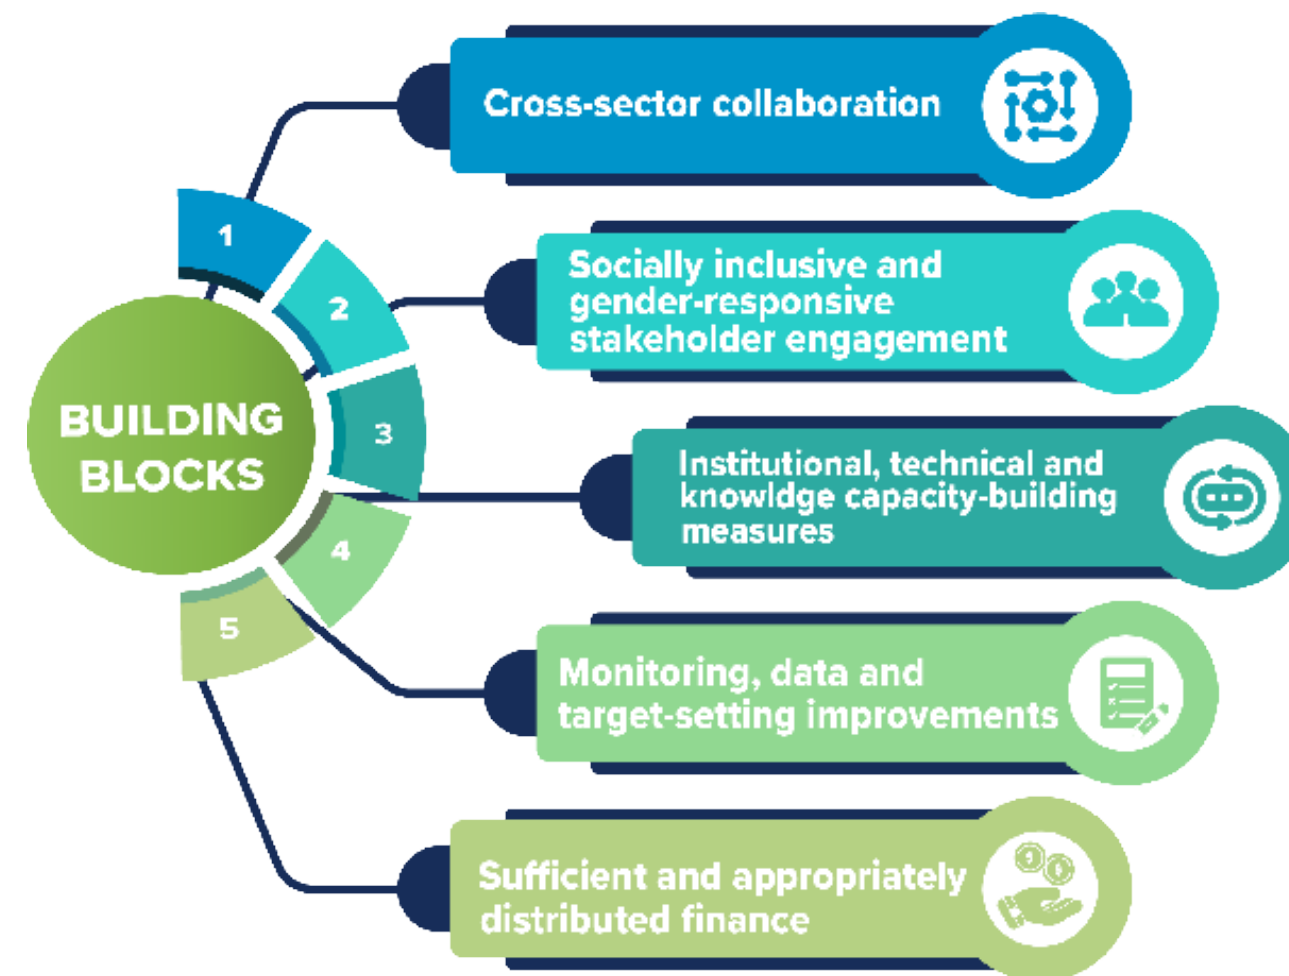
BUILDING BLOCKS

1
2
3
4
5

Cross-sector collaboration

Socially inclusive and gender-responsive stakeholder engagement

Institutional, technical and knowldge capacity-building measures

Monitoring, data and target-setting improvements

Sufficient and appropriately distributed finance